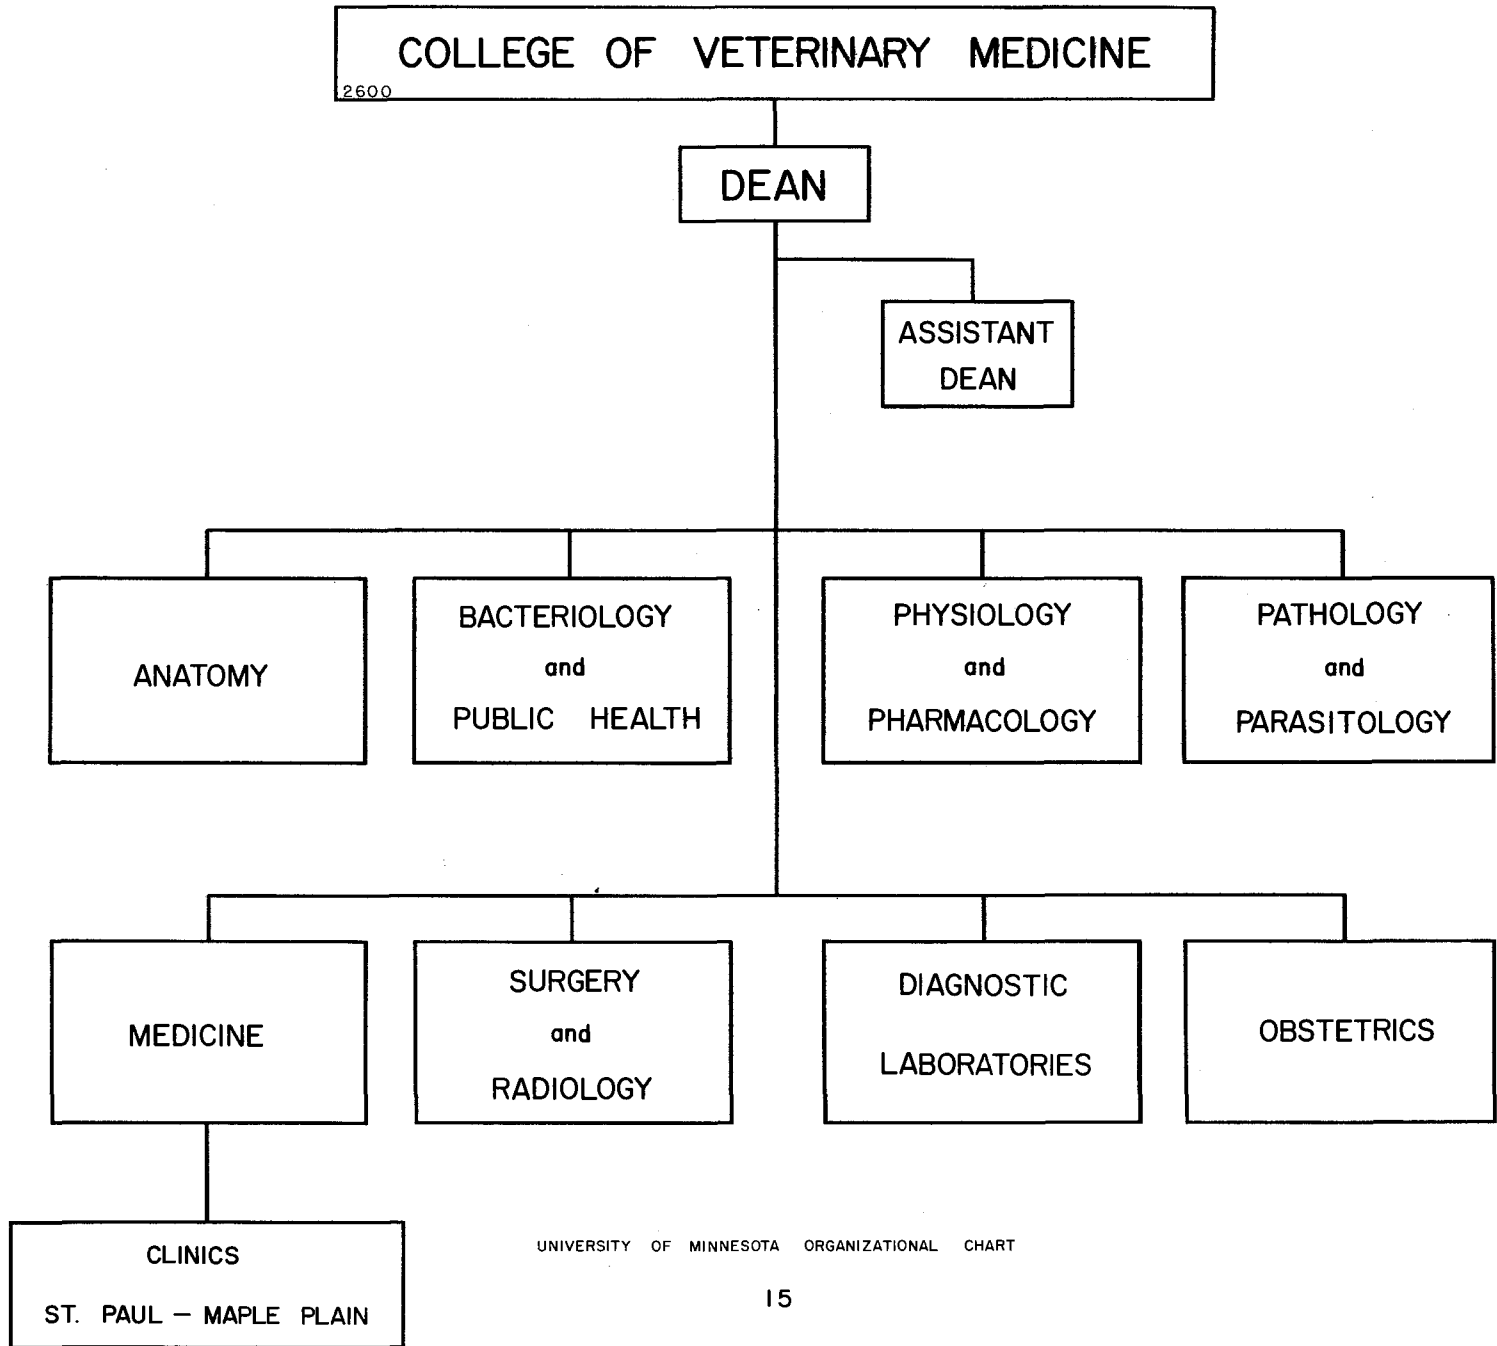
COLLEGE OF VETERINARY MEDICINE
2600

DEAN

ASSISTANT DEAN

ANATOMY

BACTERIOLOGY and PUBLIC HEALTH

PHYSIOLOGY and PHARMACOLOGY

PATHOLOGY and PARASITOLOGY

MEDICINE

SURGERY and RADIOLOGY

DIAGNOSTIC LABORATORIES

OBSTETRICS

CLINICS
ST. PAUL — MAPLE PLAIN

UNIVERSITY OF MINNESOTA ORGANIZATIONAL CHART

15